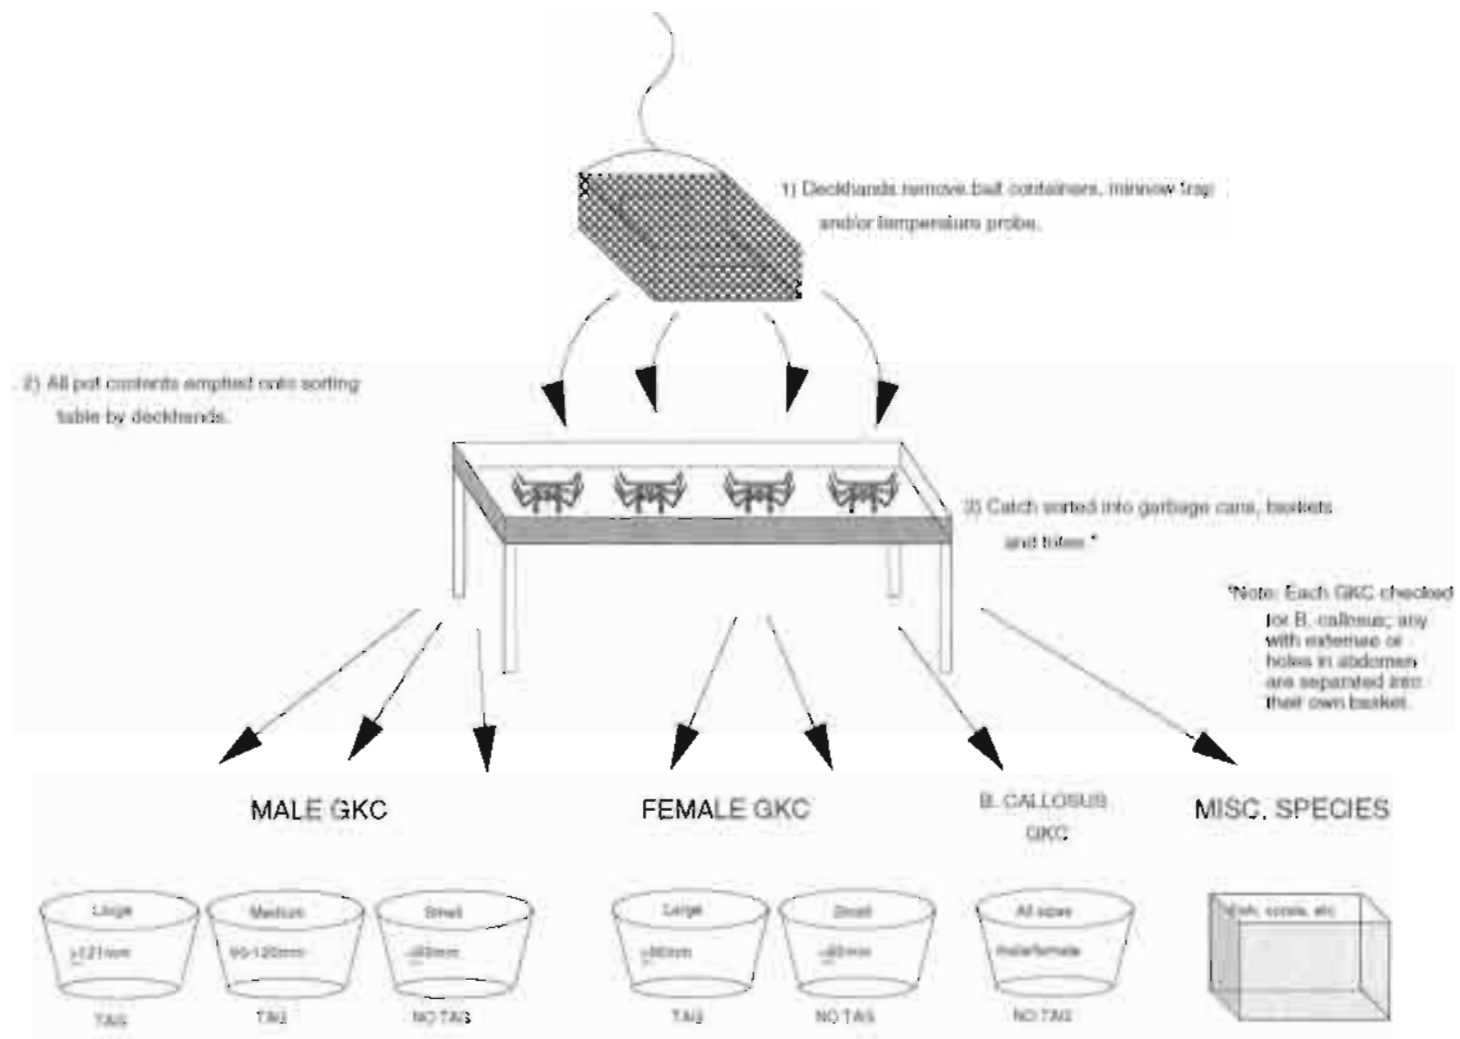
1) Deckhands remove bait containers, minnow trap and/or temperature probe.

2) All pot contents emptied onto sorting table by deckhands.

3) Catch sorted into garbage cans, baskets and totes.*

*Note: Each GKC checked for B. callosus; any with externae or holes in abdomen are separated into their own basket.

MALE GKC

FEMALE GKC

B. CALLOSUS GKC

MISC. SPECIES

Large
≥121mm
TAG

Medium
90-120mm
TAG

Small
≤89mm
NO TAG

Large
≥90mm
TAG

Small
≤89mm
NO TAG

All sizes
male/female
NO TAG

fish, corals, etc